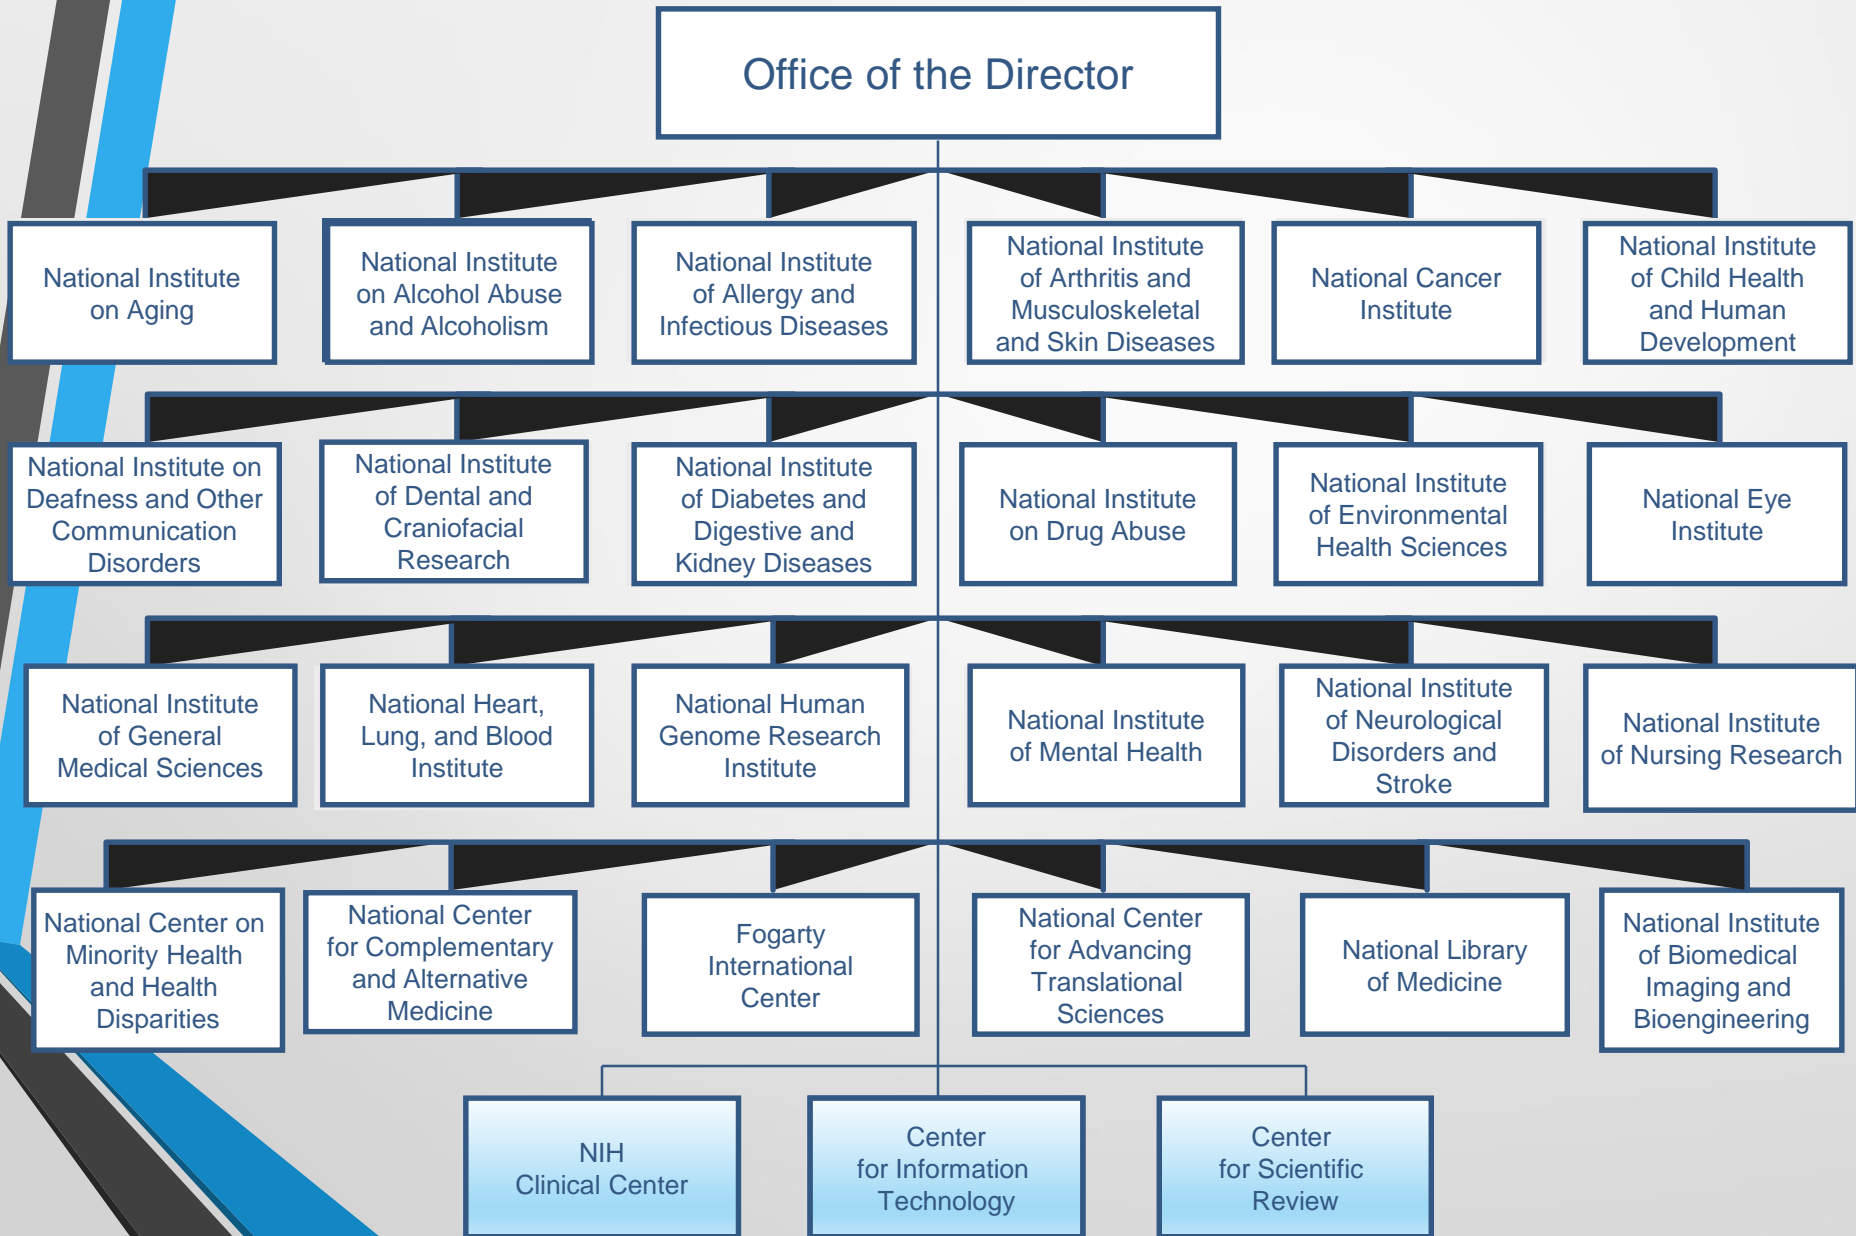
Office of the Director

National Institute on Aging

National Institute on Alcohol Abuse and Alcoholism

National Institute of Allergy and Infectious Diseases

National Institute of Arthritis and Musculoskeletal and Skin Diseases

National Cancer Institute

National Institute of Child Health and Human Development

National Institute on Deafness and Other Communication Disorders

National Institute of Dental and Craniofacial Research

National Institute of Diabetes and Digestive and Kidney Diseases

National Institute on Drug Abuse

National Institute of Environmental Health Sciences

National Eye Institute

National Institute of General Medical Sciences

National Heart, Lung, and Blood Institute

National Human Genome Research Institute

National Institute of Mental Health

National Institute of Neurological Disorders and Stroke

National Institute of Nursing Research

National Center on Minority Health and Health Disparities

National Center for Complementary and Alternative Medicine

Fogarty International Center

National Center for Advancing Translational Sciences

National Library of Medicine

National Institute of Biomedical Imaging and Bioengineering

NIH Clinical Center

Center for Information Technology

Center for Scientific Review